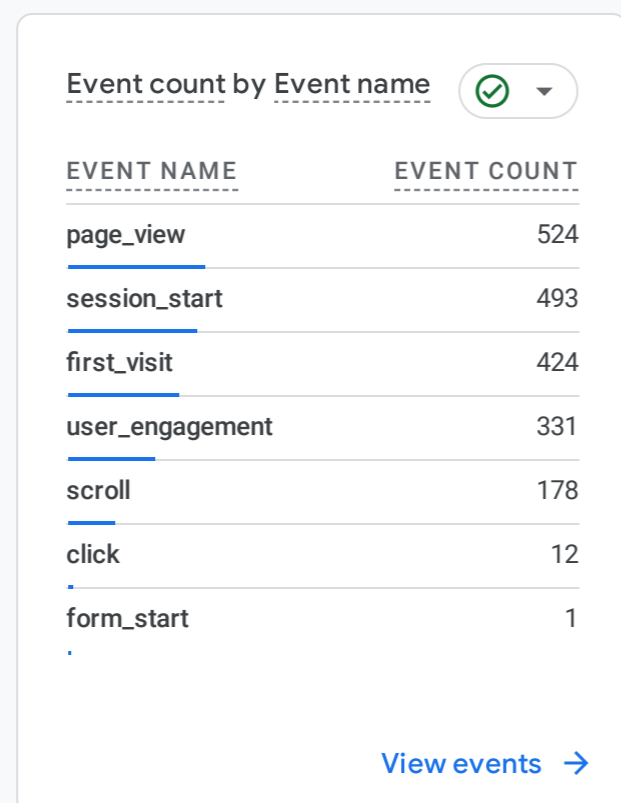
Event count by Event name

| EVENT NAME | EVENT COUNT |
|---|---|
| page_view | 524 |
| session_start | 493 |
| first_visit | 424 |
| user_engagement | 331 |
| scroll | 178 |
| click | 12 |
| form_start | 1 |

View events →